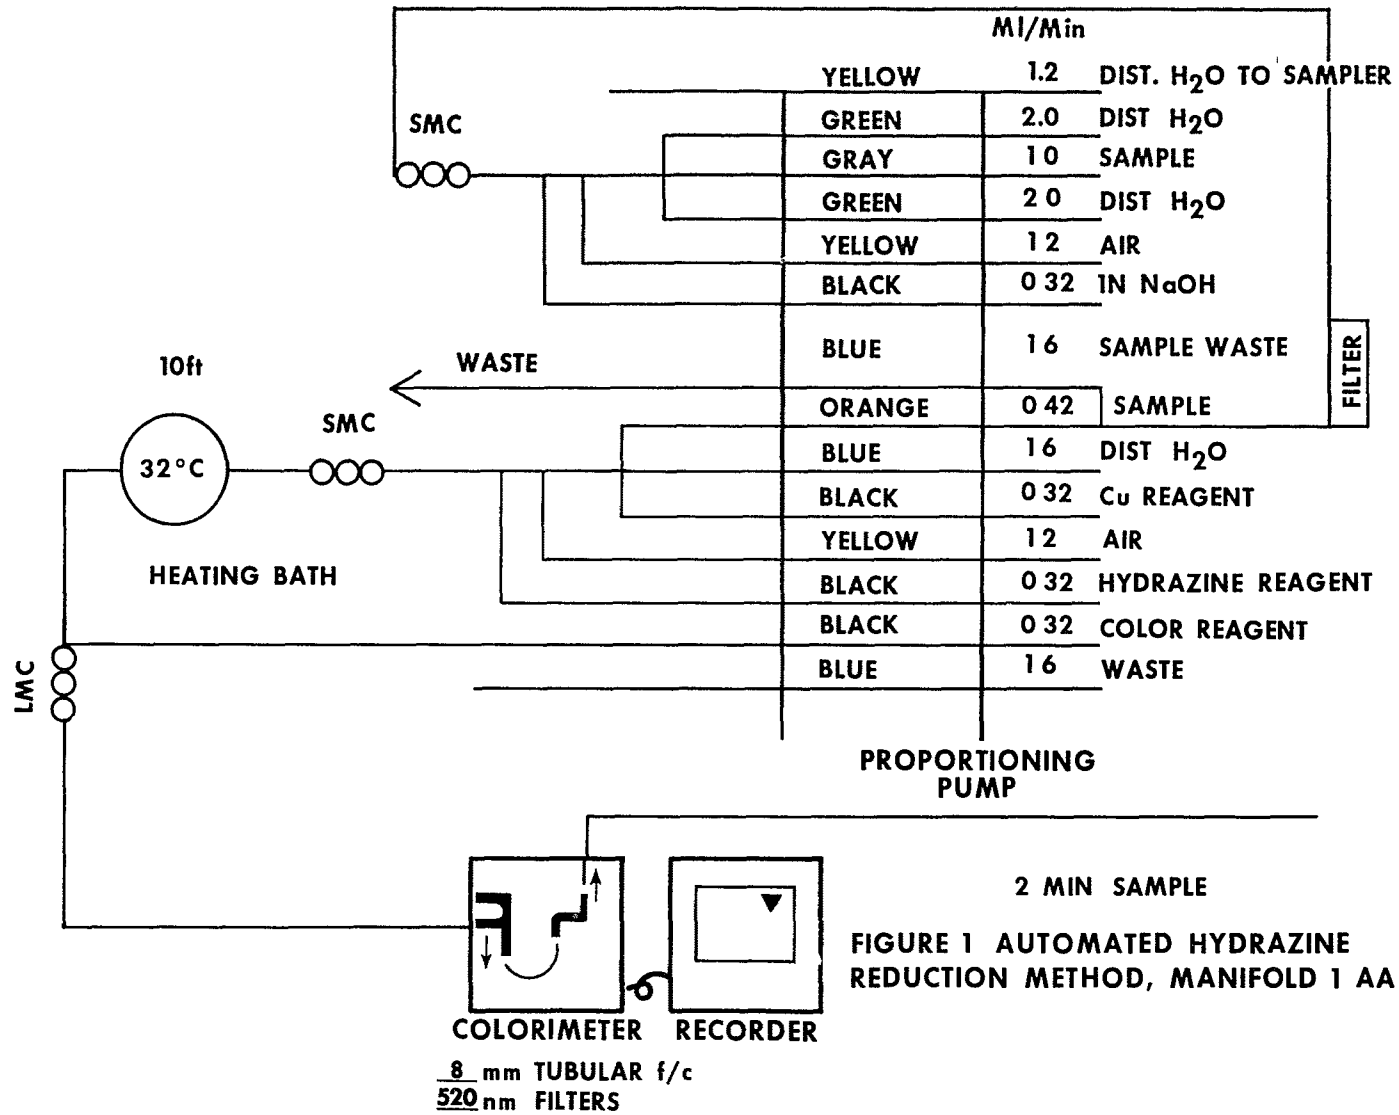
Ml/Min

| | | |
|---|---|---|
| YELLOW | 1.2 | DIST. $H_2O$ TO SAMPLER |
| GREEN | 2.0 | DIST $H_2O$ |
| GRAY | 10 | SAMPLE |
| GREEN | 20 | DIST $H_2O$ |
| YELLOW | 12 | AIR |
| BLACK | 0 32 | IN NaOH |
| BLUE | 16 | SAMPLE WASTE |
| ORANGE | 0 42 | SAMPLE |
| BLUE | 16 | DIST $H_2O$ |
| BLACK | 0 32 | Cu REAGENT |
| YELLOW | 12 | AIR |
| BLACK | 0 32 | HYDRAZINE REAGENT |
| BLACK | 0 32 | COLOR REAGENT |
| BLUE | 16 | WASTE |

SMC

FILTER

10ft

WASTE

32°C

SMC

HEATING BATH

LMC

PROPORTIONING PUMP

COLORIMETER

RECORDER

8 mm TUBULAR f/c
520 nm FILTERS

2 MIN SAMPLE

FIGURE 1 AUTOMATED HYDRAZINE REDUCTION METHOD, MANIFOLD 1 AA